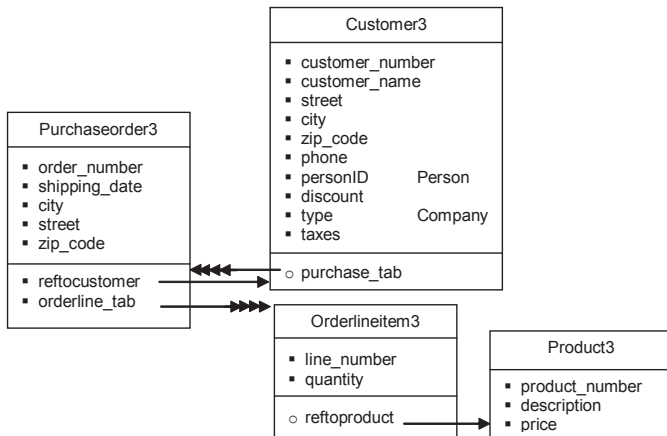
Customer3

- customer_number
- customer_name
- street
- city
- zip_code
- phone
- personID Person
- discount
- type Company
- taxes

○ purchase_tab

Purchaseorder3

- order_number
- shipping_date
- city
- street
- zip_code

- reftocustomer
- orderline_tab

Orderlineitem3

- line_number
- quantity

○ reftoproduct

Product3

- product_number
- description
- price